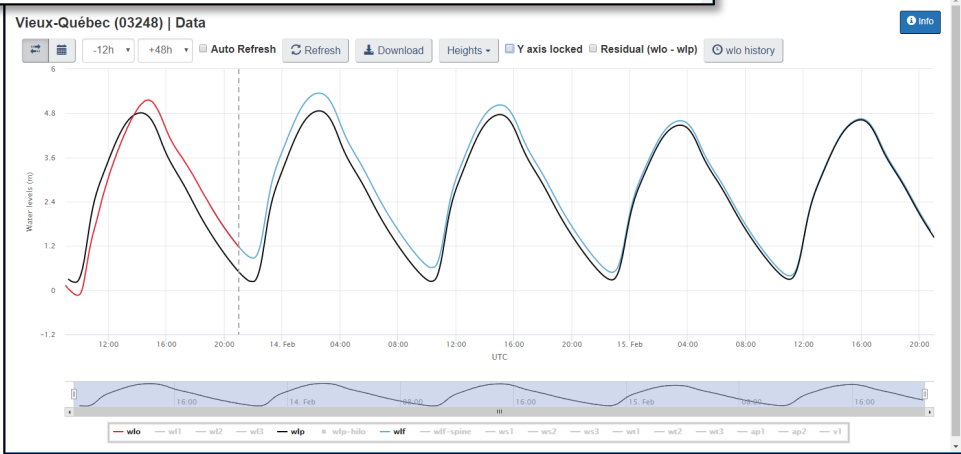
Vieux-Québec (03248) | Data

Info

-12h +48h Auto Refresh Refresh Download Heights Y axis locked Residual (wlo - wlp) wlo history

6
4.8
3.6
2.4
1.2
0
-1.2

Water levels (m)

12:00 16:00 20:00 14. Feb 04:00 08:00 12:00 16:00 20:00 15. Feb 04:00 08:00 12:00 16:00 20:00

UTC

16:00 14. Feb 08:00 16:00 15. Feb 08:00 16:00

wlo wl1 wl2 wl3 wlp wlp-hilo wlf wlf-spine ws1 ws2 ws3 wt1 wt2 wt3 ap1 ap2 v1